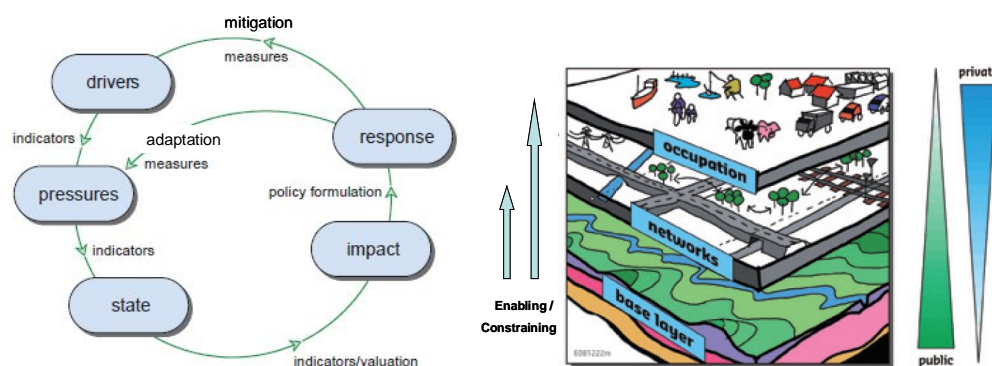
mitigation

measures

drivers

indicators

adaptation

measures

response

pressures

policy formulation

indicators

impact

state

indicators/valuation

occupation

networks

base layer

Enabling / Constraining

E081222m

private

public